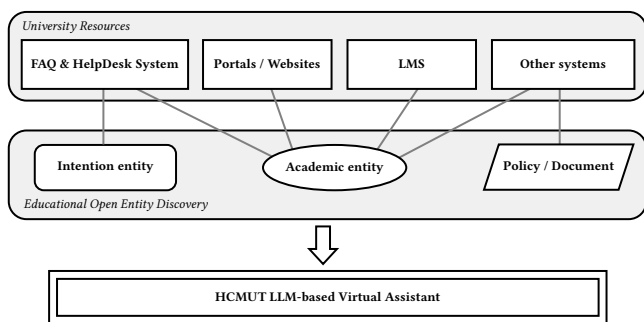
University Resources

FAQ & HelpDesk System

Portals / Websites

LMS

Other systems

Intention entity

Academic entity

Policy / Document

Educational Open Entity Discovery

HCMUT LLM-based Virtual Assistant